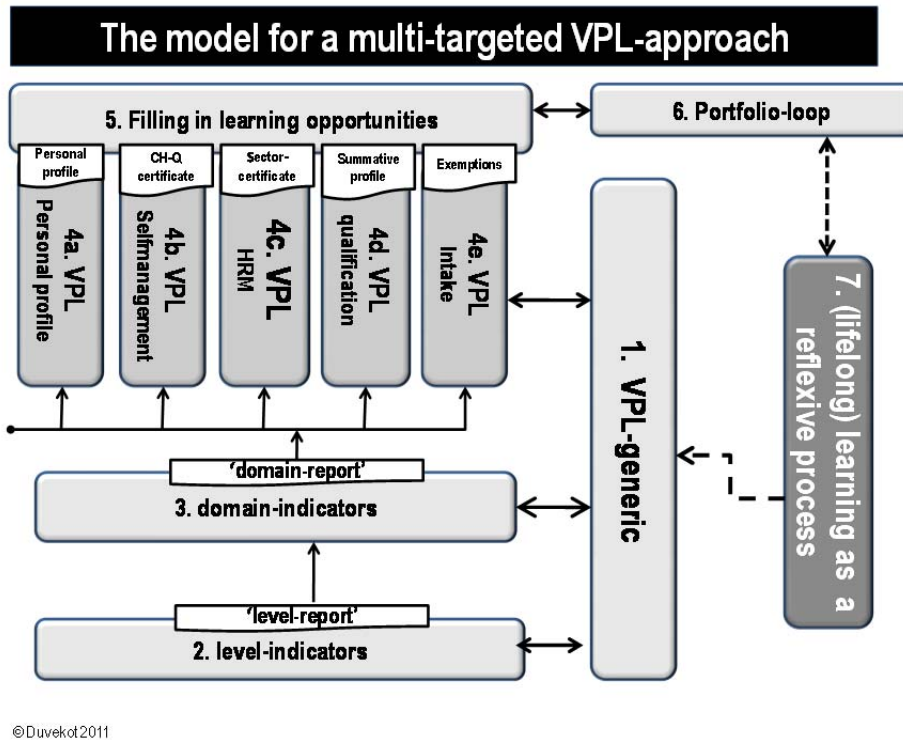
The model for a multi-targeted VPL-approach

5. Filling in learning opportunities

6. Portfolio-loop

Personal profile

CH-Q. certificate

Sector-certificate

Summative profile

Exemptions

4a. VPL
Personal profile

4b. VPL
Selfmanagement

4c. VPL
HRM

4d. VPL
qualification

4e. VPL
Intake

1. VPL-generic

7. (lifelong) learning as a reflexive process

'domain-report'

3. domain-indicators

'level-report'

2. level-indicators

©Duvekot 2011